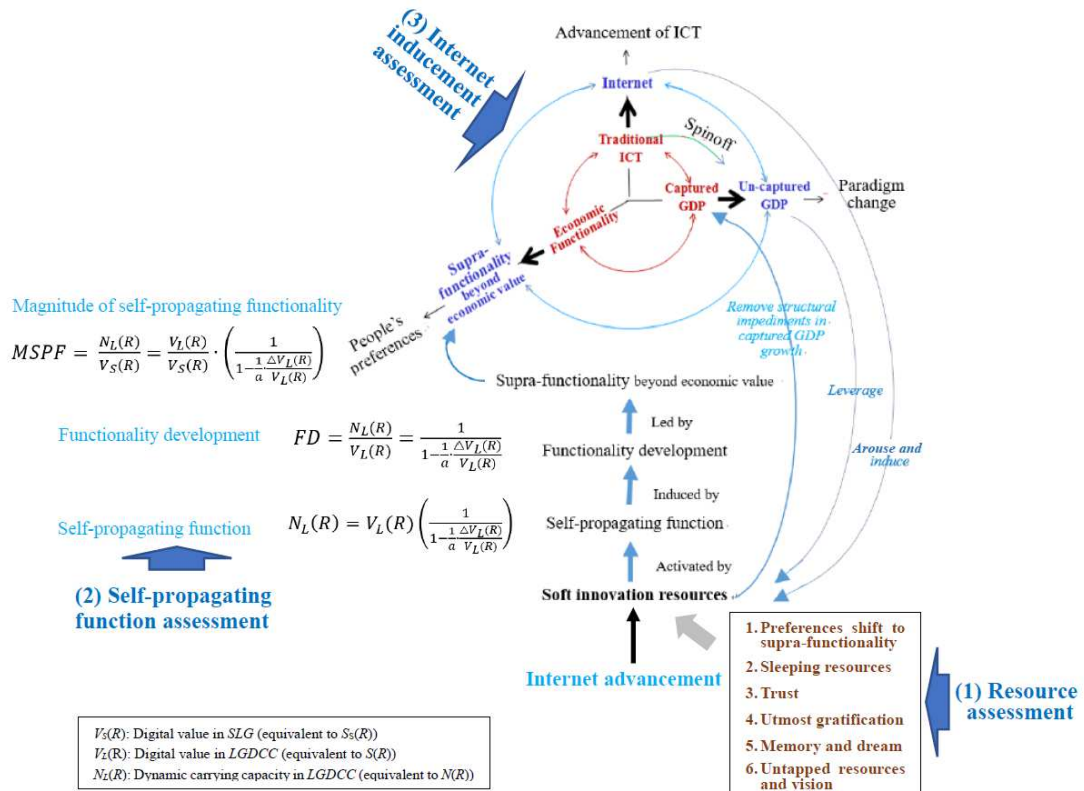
(3) Internet inducement assessment

Advancement of ICT

Internet

Spinoff

Traditional ICT

Captured GDP

Un-captured GDP

Paradigm change

Economic Functionality

Supra-functionality beyond economic value

Magnitude of self-propagating functionality

$MSPF = \frac{N_L(R)}{V_S(R)} = \frac{V_L(R)}{V_S(R)} \cdot \left(\frac{1}{1-\frac{1}{a}\cdot\frac{\triangle V_L(R)}{V_L(R)}}\right)$

People's preferences

Remove structural impediments in captured GDP growth

Supra-functionality beyond economic value

Leverage

Led by

Functionality development

$FD = \frac{N_L(R)}{V_L(R)} = \frac{1}{1-\frac{1}{a}\cdot\frac{\triangle V_L(R)}{V_L(R)}}$

Functionality development

Arouse and induce

Induced by

Self-propagating function

$N_L(R) = V_L(R)\left(\frac{1}{1-\frac{1}{a}\cdot\frac{\triangle V_L(R)}{V_L(R)}}\right)$

Self-propagating function

Activated by

(2) Self-propagating function assessment

Soft innovation resources

Internet advancement

1. Preferences shift to supra-functionality
2. Sleeping resources
3. Trust
4. Utmost gratification
5. Memory and dream
6. Untapped resources and vision

(1) Resource assessment

$V_S(R)$: Digital value in SLG (equivalent to $S_S(R)$)
$V_L(R)$: Digital value in LGDCC (equivalent to $S(R)$)
$N_L(R)$: Dynamic carrying capacity in LGDCC (equivalent to $N(R)$)